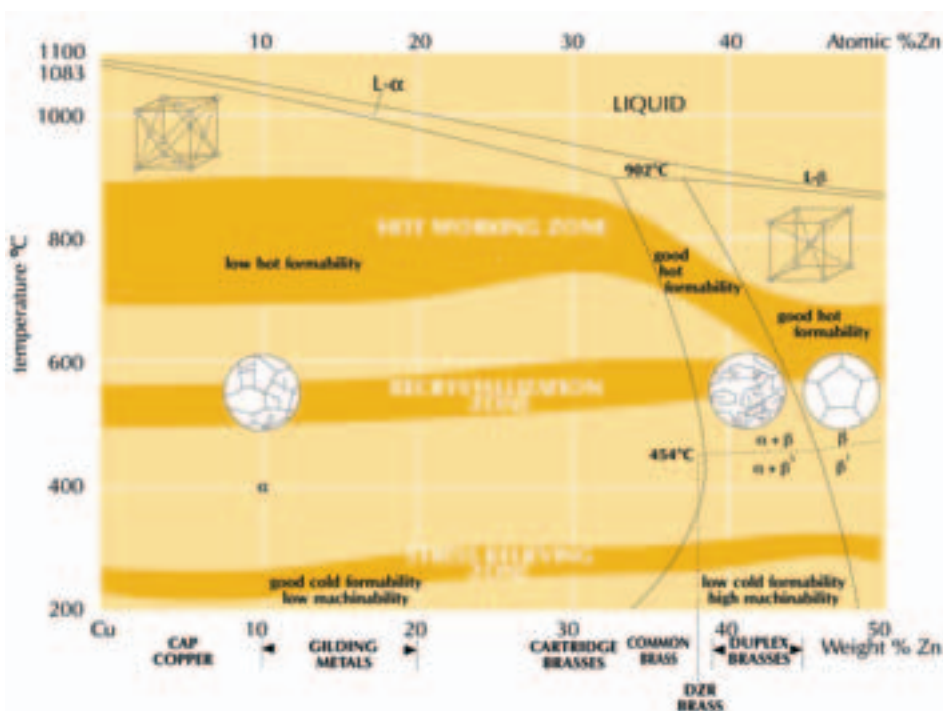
10 20 30 40 Atomic %Zn

1100
1083
1000
800
600
400
200

Temperature °C

L-α

LIQUID

902°C

L-β

HOT WORKING ZONE

low hot formability

good hot formability

good hot formability

RECRYSTALLISATION ZONE

α + β
α + β'

β
β'

454°C

α

STRESS RELIEVING ZONE

good cold formability
low machinability

low cold formability
high machinability

Cu 10 20 30 40 50 Weight % Zn

CAP COPPER

GILDING METALS

CARTRIDGE BRASSES

COMMON BRASS

DUPLEX BRASSES

DZR BRASS